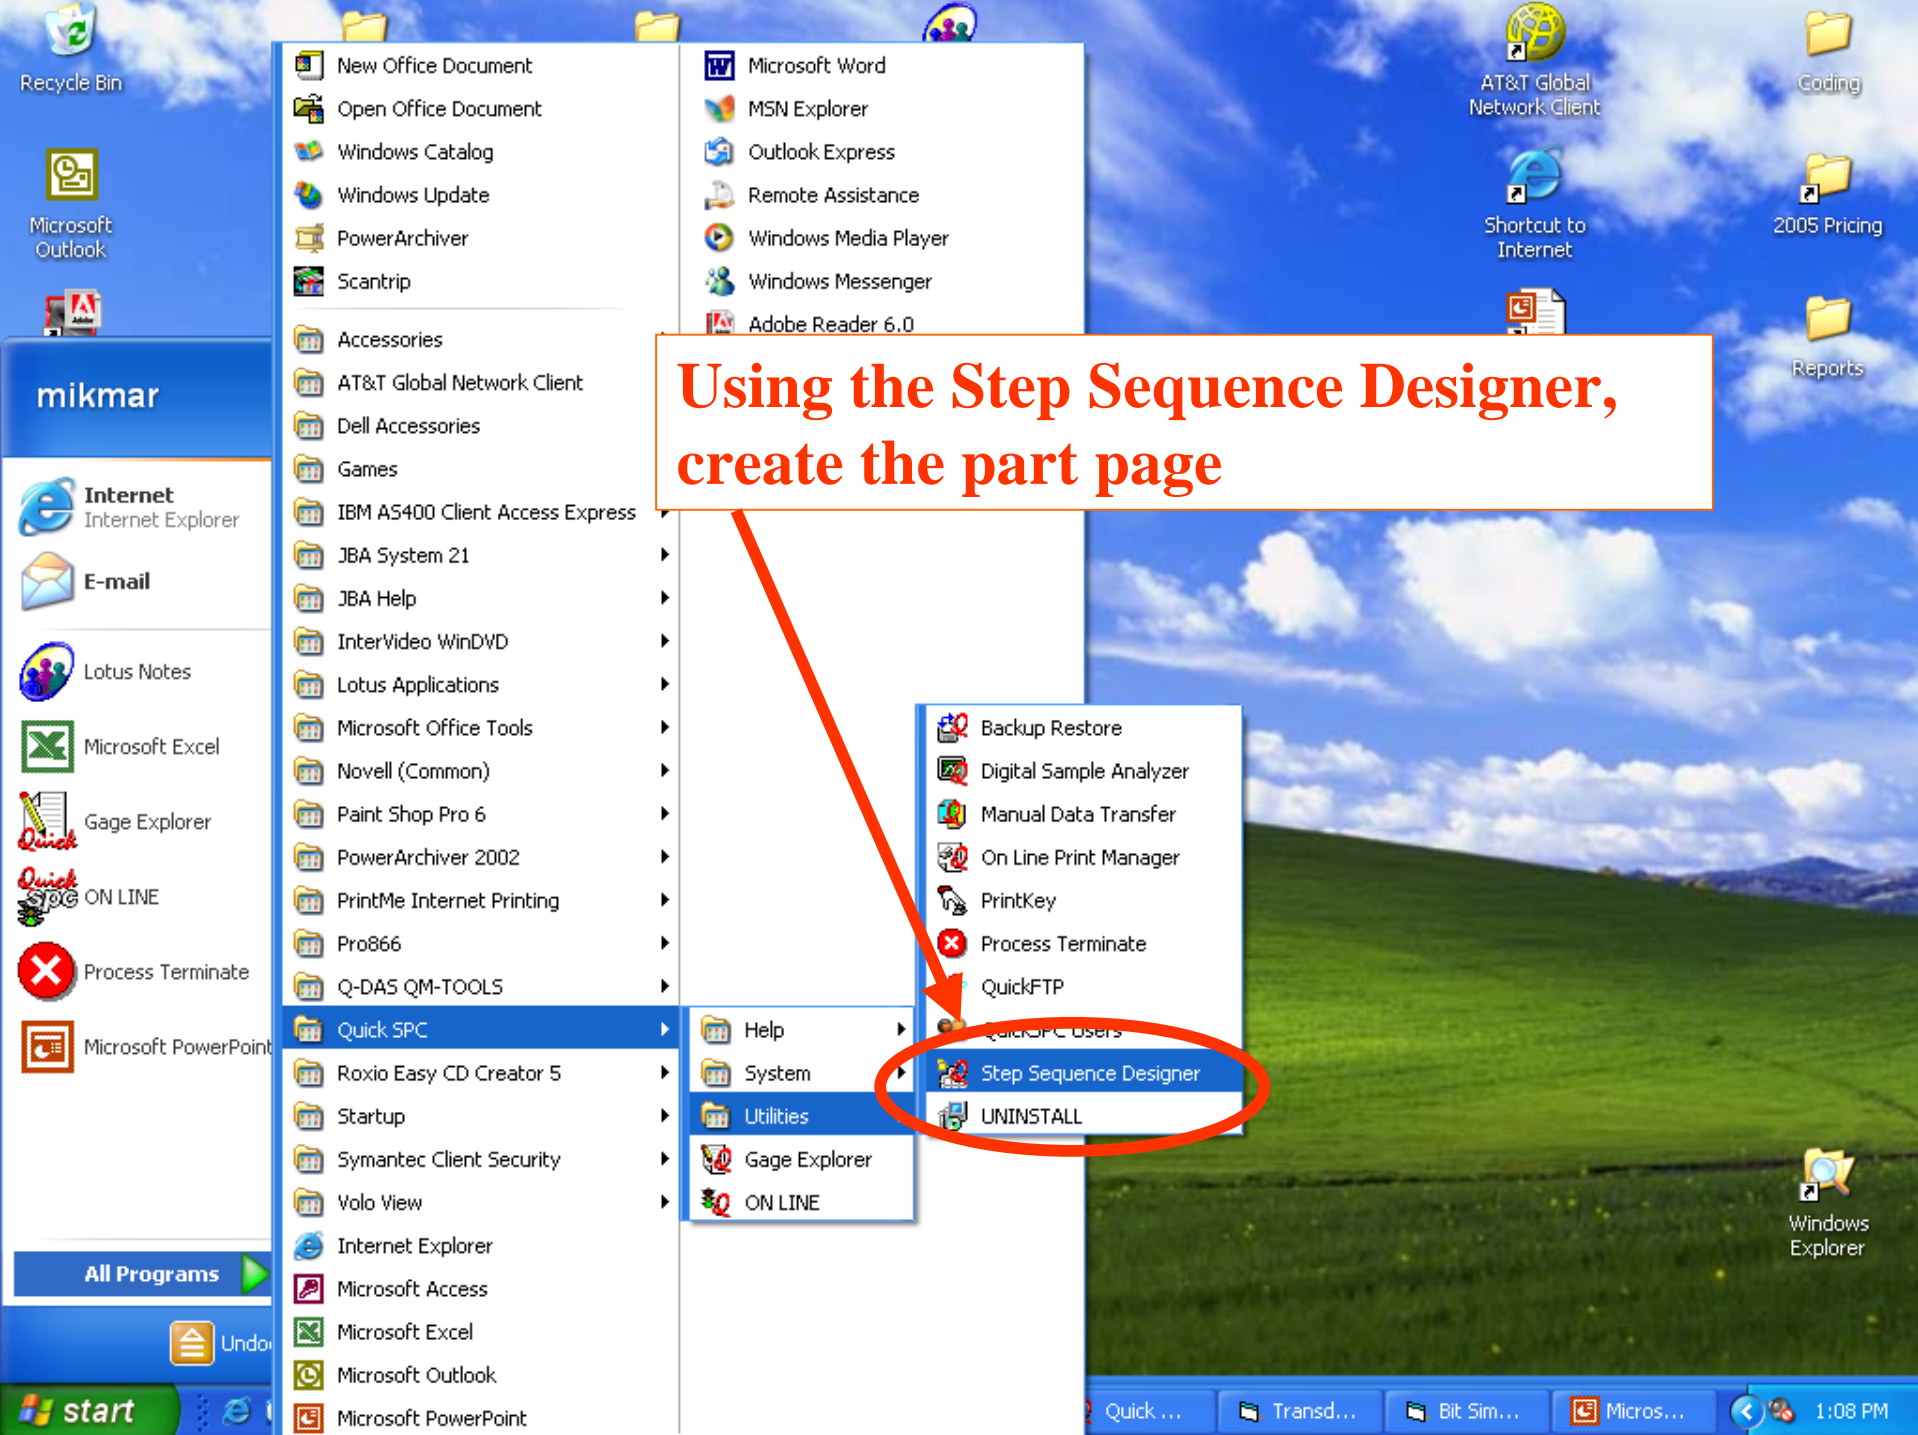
Recycle Bin

Microsoft Outlook

AT&T Global Network Client

Coding

Shortcut to Internet

2005 Pricing

Reports

mikmar

Internet
Internet Explorer

E-mail

Lotus Notes

Microsoft Excel

Gage Explorer

ON LINE

Process Terminate

Microsoft PowerPoint

All Programs

Undo

New Office Document
Open Office Document
Windows Catalog
Windows Update
PowerArchiver
Scantrip
Accessories
AT&T Global Network Client
Dell Accessories
Games
IBM AS400 Client Access Express
JBA System 21
JBA Help
InterVideo WinDVD
Lotus Applications
Microsoft Office Tools
Novell (Common)
Paint Shop Pro 6
PowerArchiver 2002
PrintMe Internet Printing
Pro866
Q-DAS QM-TOOLS
Quick SPC
Roxio Easy CD Creator 5
Startup
Symantec Client Security
Volo View
Internet Explorer
Microsoft Access
Microsoft Excel
Microsoft Outlook
Microsoft PowerPoint

Microsoft Word
MSN Explorer
Outlook Express
Remote Assistance
Windows Media Player
Windows Messenger
Adobe Reader 6.0

Using the Step Sequence Designer, create the part page

Help
System
Utilities
Gage Explorer
ON LINE

Backup Restore
Digital Sample Analyzer
Manual Data Transfer
On Line Print Manager
PrintKey
Process Terminate
QuickFTP
QuickSPC Users
Step Sequence Designer
UNINSTALL

Windows Explorer

start

Quick ...
Transd...
Bit Sim...
Micros...
1:08 PM